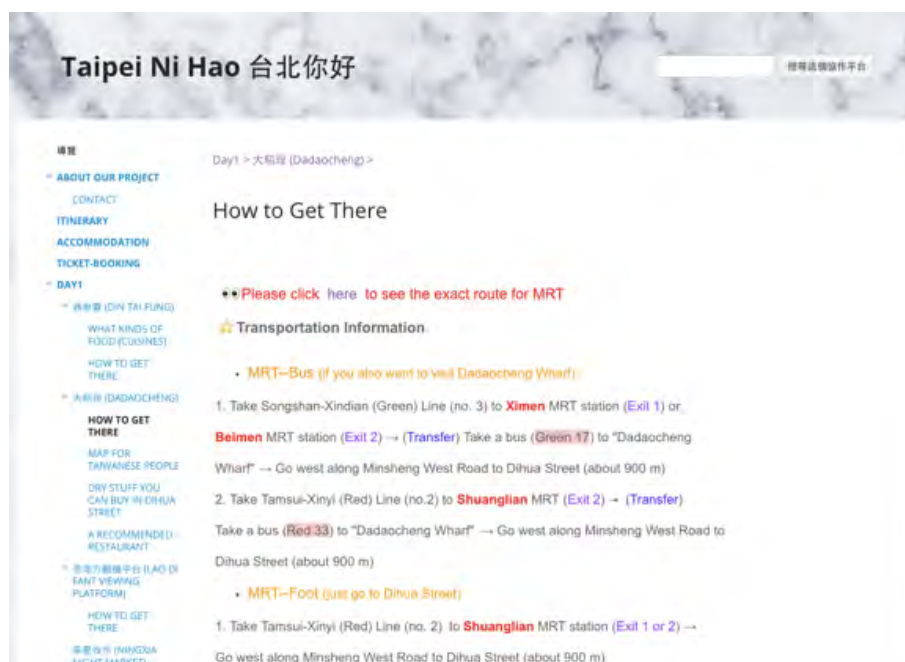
Taipei Ni Hao 台北你好

搜尋這個協作平台

導覽
ABOUT OUR PROJECT
CONTACT
ITINERARY
ACCOMMODATION
TICKET-BOOKING
DAY1
鼎泰豐 (DIN TAI FUNG)
WHAT KINDS OF FOOD (CUISINES)
HOW TO GET THERE
大稻埕 (DADAOCHENG)
HOW TO GET THERE
MAP FOR TAIWANESE PEOPLE
DRY STUFF YOU CAN BUY IN DIHUA STREET
A RECOMMENDED RESTAURANT
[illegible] (LAO DI FANT VIEWING PLATFORM)
HOW TO GET THERE
寧夏夜市 (NINGXIA NIGHT MARKET)

Day1 > 大稻埕 (Dadaocheng) >

How to Get There

Please click here to see the exact route for MRT

Transportation Information

• MRT–Bus (if you also want to visit Dadaocheng Wharf)

1. Take Songshan-Xindian (Green) Line (no. 3) to Ximen MRT station (Exit 1) or Beimen MRT station (Exit 2) → (Transfer) Take a bus (Green 17) to "Dadaocheng Wharf" → Go west along Minsheng West Road to Dihua Street (about 900 m)

2. Take Tamsui-Xinyi (Red) Line (no.2) to Shuanglian MRT (Exit 2) → (Transfer) Take a bus (Red 33) to "Dadaocheng Wharf" → Go west along Minsheng West Road to Dihua Street (about 900 m)

• MRT–Foot (just go to Dihua Street)

1. Take Tamsui-Xinyi (Red) Line (no. 2) to Shuanglian MRT station (Exit 1 or 2) → Go west along Minsheng West Road to Dihua Street (about 900 m)